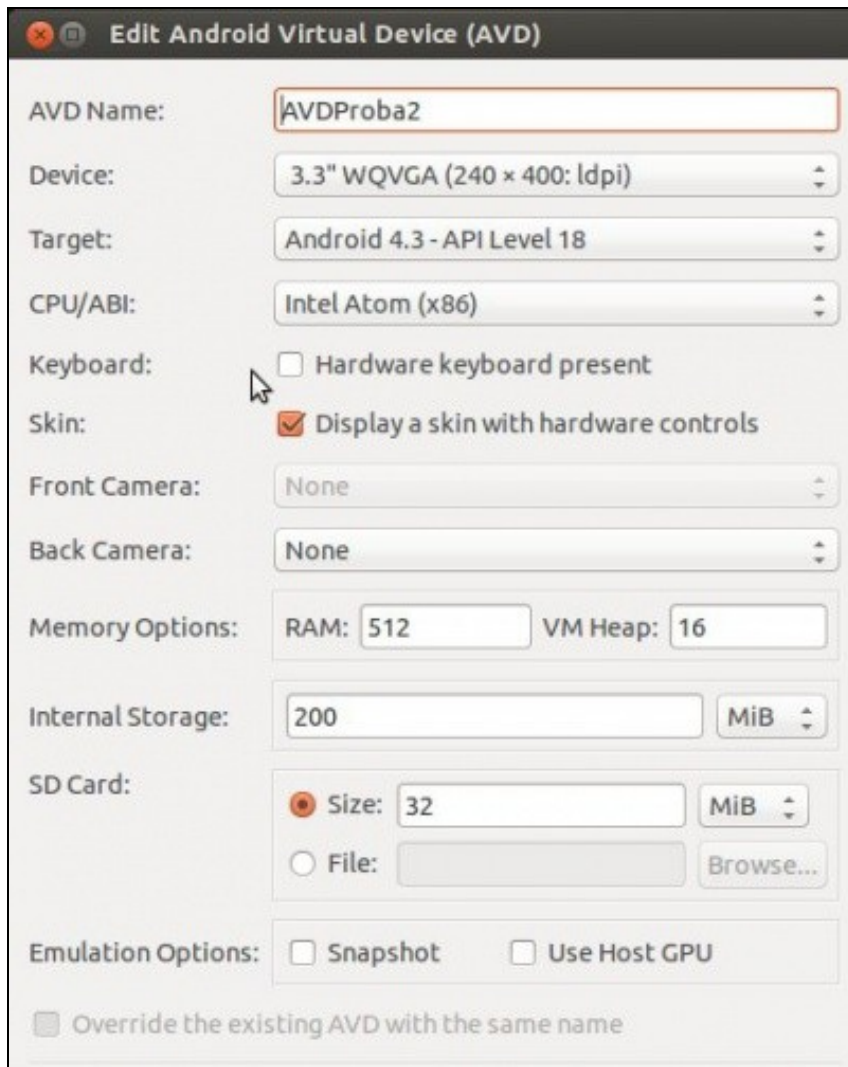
Edit Android Virtual Device (AVD)

AVD Name: AVDProba2

Device: 3.3" WQVGA (240 × 400: ldpi)

Target: Android 4.3 - API Level 18

CPU/ABI: Intel Atom (x86)

Keyboard: Hardware keyboard present

Skin: Display a skin with hardware controls

Front Camera: None

Back Camera: None

Memory Options: RAM: 512 VM Heap: 16

Internal Storage: 200 MiB

SD Card: Size: 32 MiB
File: Browse...

Emulation Options: Snapshot Use Host GPU

Override the existing AVD with the same name